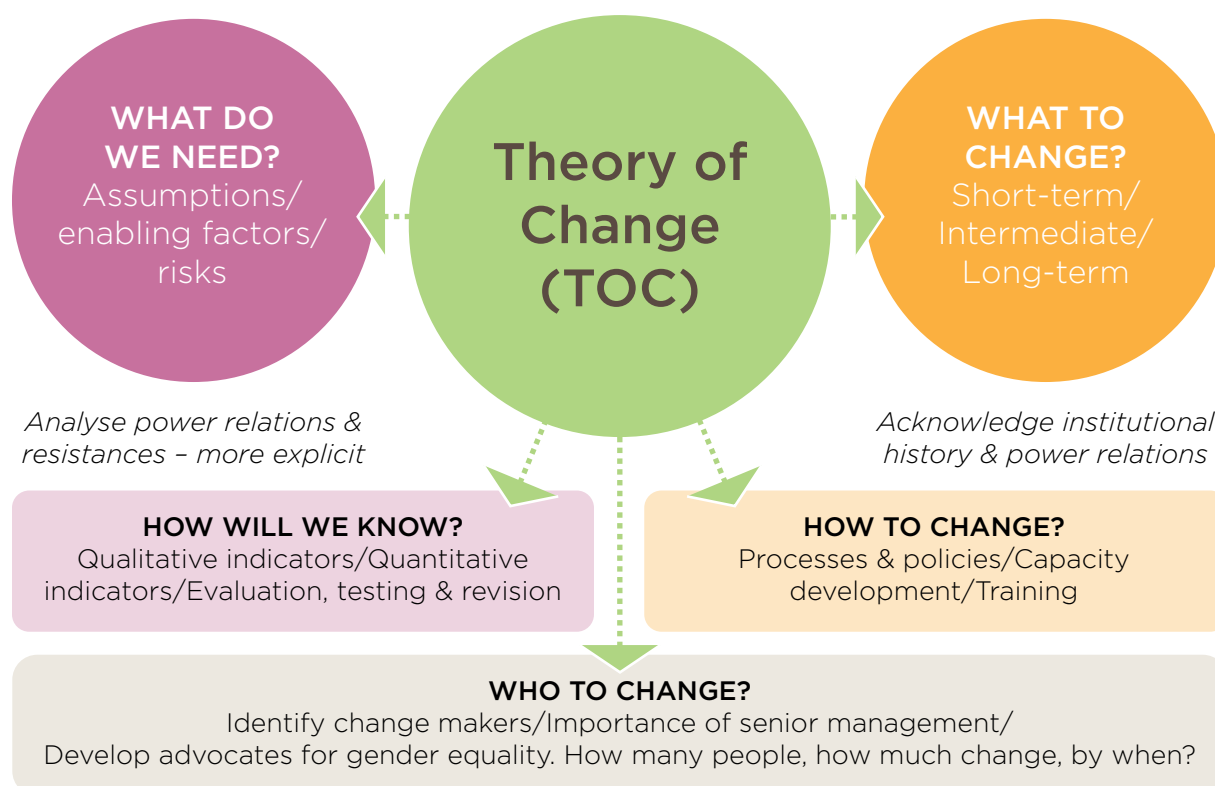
WHAT DO WE NEED?
Assumptions/ enabling factors/ risks

Theory of Change (TOC)

WHAT TO CHANGE?
Short-term/ Intermediate/ Long-term

Analyse power relations & resistances – more explicit

Acknowledge institutional history & power relations

HOW WILL WE KNOW?
Qualitative indicators/Quantitative indicators/Evaluation, testing & revision

HOW TO CHANGE?
Processes & policies/Capacity development/Training

WHO TO CHANGE?
Identify change makers/Importance of senior management/ Develop advocates for gender equality. How many people, how much change, by when?